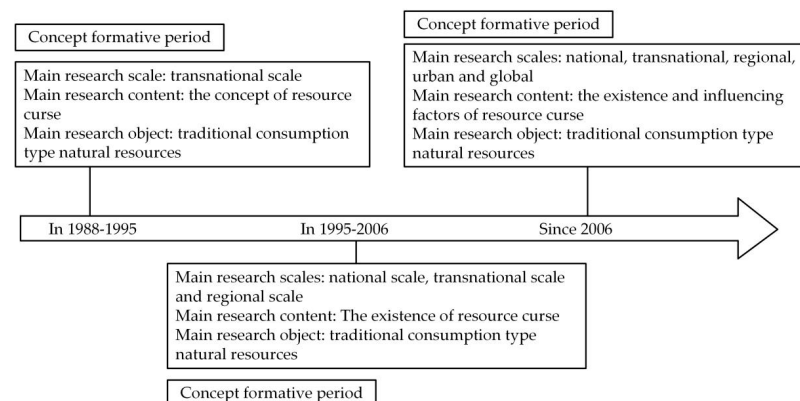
Concept formative period

Main research scale: transnational scale
Main research content: the concept of resource curse
Main research object: traditional consumption type natural resources

Concept formative period

Main research scales: national, transnational, regional, urban and global
Main research content: the existence and influencing factors of resource curse
Main research object: traditional consumption type natural resources

In 1988-1995

In 1995-2006

Since 2006

Main research scales: national scale, transnational scale and regional scale
Main research content: The existence of resource curse
Main research object: traditional consumption type natural resources

Concept formative period